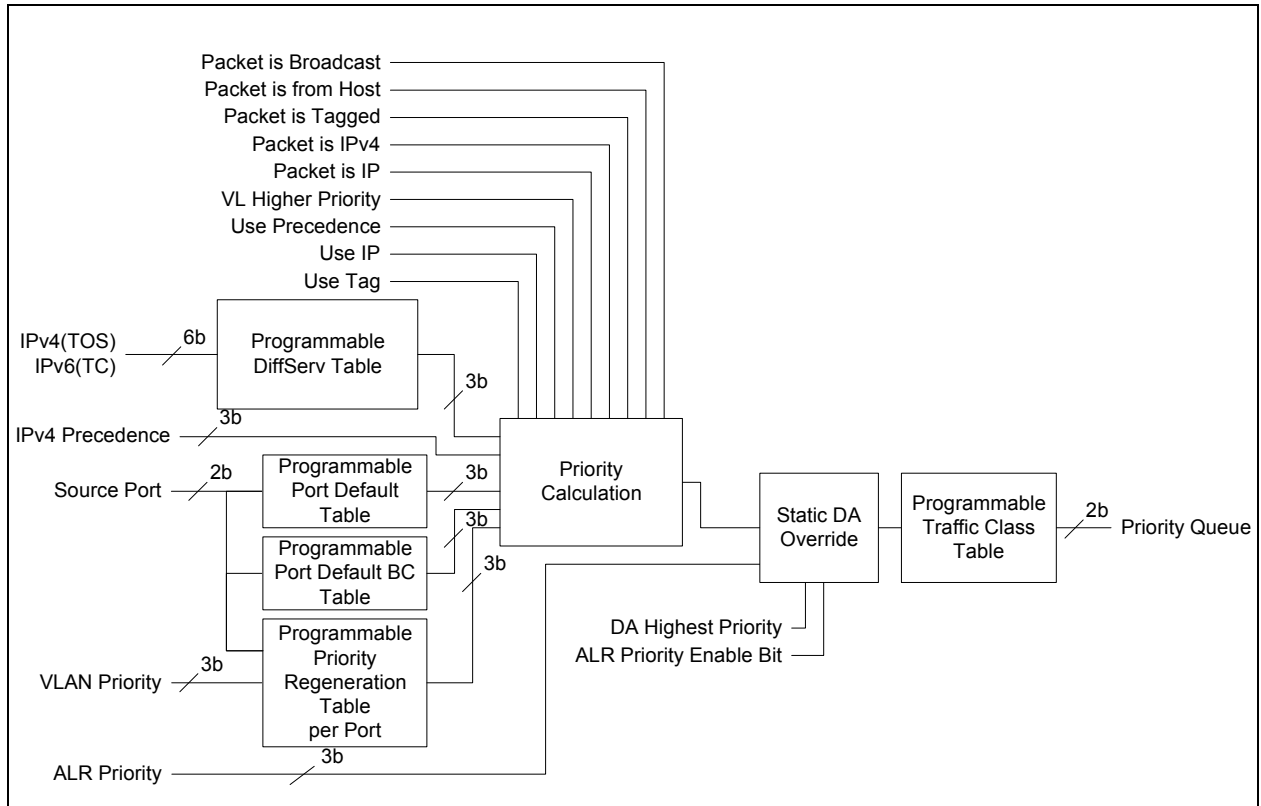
Packet is Broadcast
Packet is from Host
Packet is Tagged
Packet is IPv4
Packet is IP
VL Higher Priority
Use Precedence
Use IP
Use Tag

IPv4(TOS)
IPv6(TC)
6b
Programmable DiffServ Table
3b

IPv4 Precedence
3b

Source Port
2b
Programmable Port Default Table
3b

Priority Calculation

Programmable Port Default BC Table
3b
3b

Programmable Priority Regeneration Table per Port

VLAN Priority
3b

Static DA Override

Programmable Traffic Class Table
2b
Priority Queue

DA Highest Priority
ALR Priority Enable Bit

ALR Priority
3b